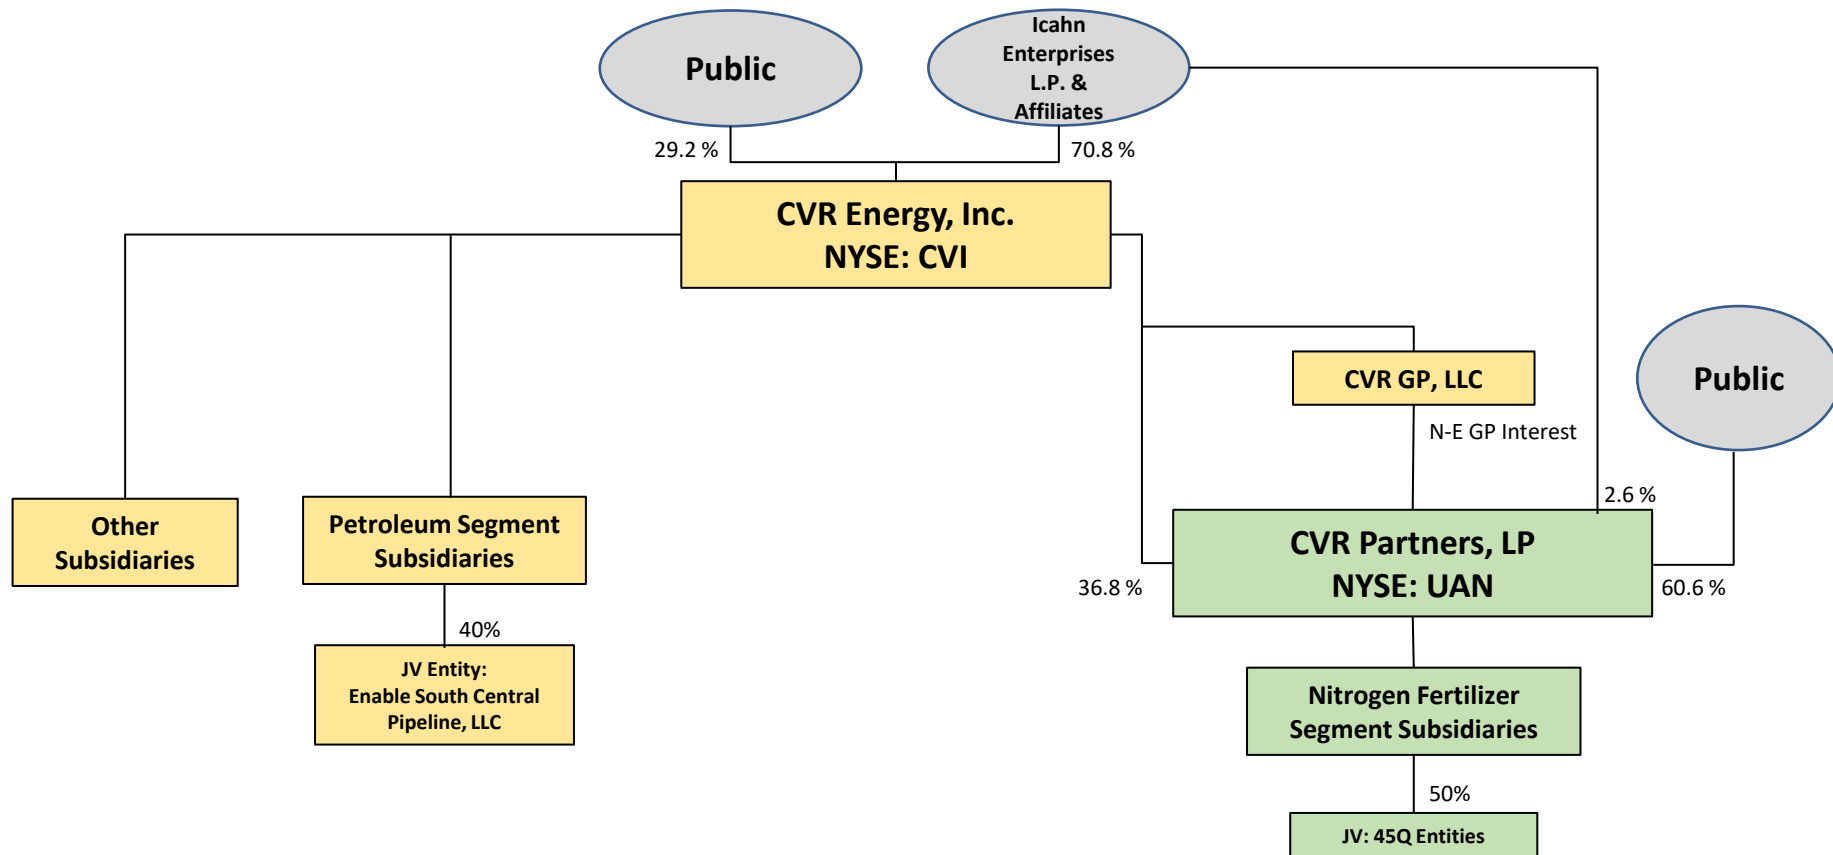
Public

Icahn Enterprises L.P. & Affiliates

29.2 %

70.8 %

CVR Energy, Inc.
NYSE: CVI

CVR GP, LLC

Public

N-E GP Interest

2.6 %

Other Subsidiaries

Petroleum Segment Subsidiaries

CVR Partners, LP
NYSE: UAN

36.8 %

60.6 %

40%

JV Entity:
Enable South Central Pipeline, LLC

Nitrogen Fertilizer Segment Subsidiaries

50%

JV: 45Q Entities